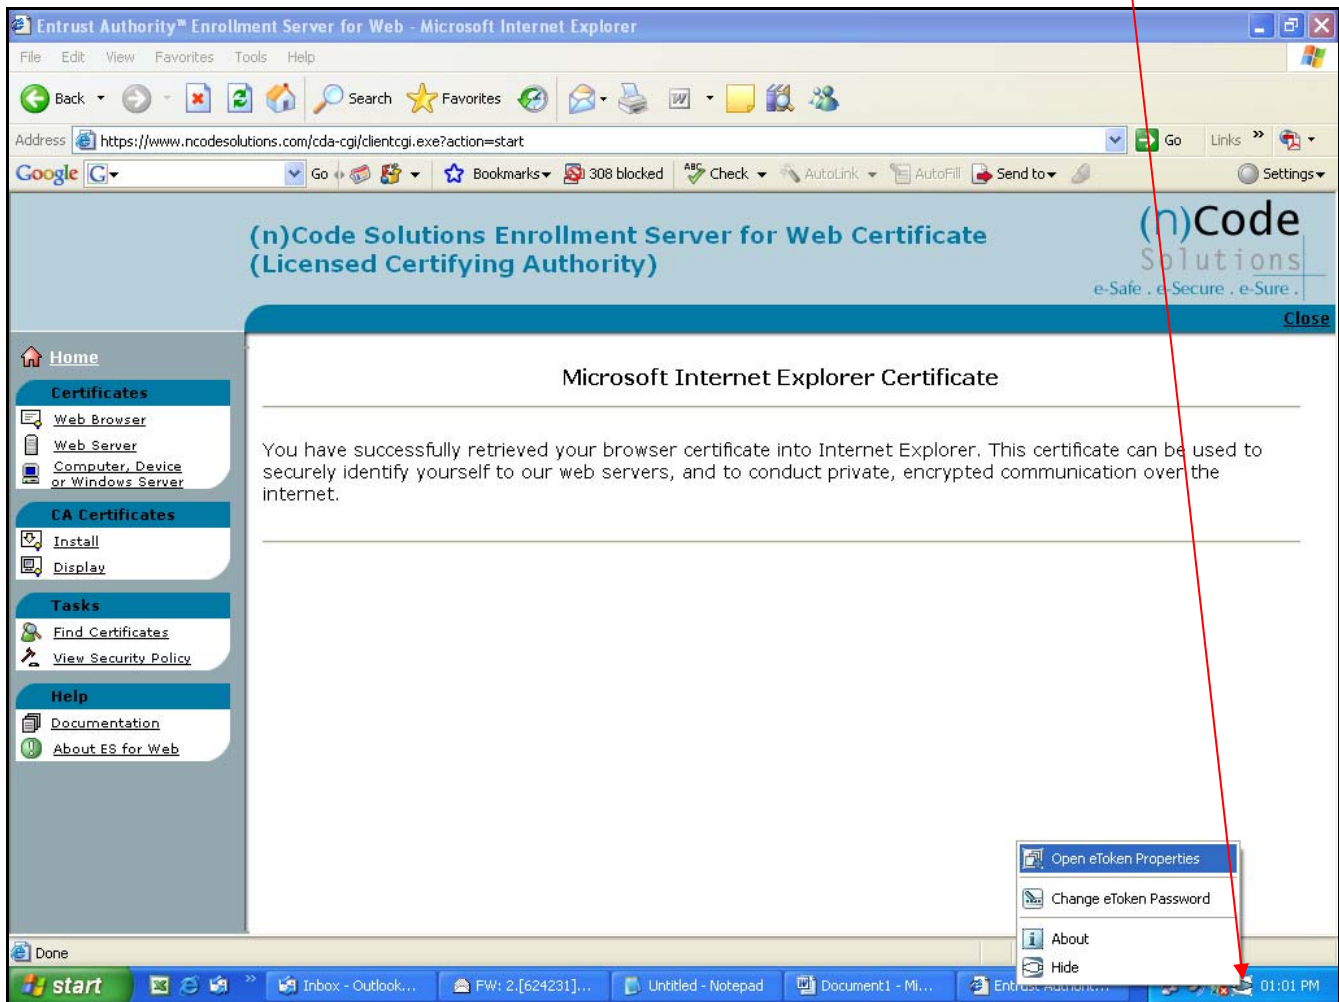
Entrust Authority™ Enrollment Server for Web - Microsoft Internet Explorer

File Edit View Favorites Tools Help

Back Search Favorites

Address https://www.ncodesolutions.com/cda-cgi/clientcgi.exe?action=start Go Links

Google G- Go Bookmarks 308 blocked Check AutoLink AutoFill Send to Settings

(n)Code Solutions Enrollment Server for Web Certificate (Licensed Certifying Authority)

(n)Code Solutions e-Safe . e-Secure . e-Sure .

Close

Home

Certificates

Web Browser

Web Server

Computer, Device or Windows Server

CA Certificates

Install

Display

Tasks

Find Certificates

View Security Policy

Help

Documentation

About ES for Web

Microsoft Internet Explorer Certificate

You have successfully retrieved your browser certificate into Internet Explorer. This certificate can be used to securely identify yourself to our web servers, and to conduct private, encrypted communication over the internet.

Open eToken Properties

Change eToken Password

About

Hide

Done

start Inbox - Outlook... FW: 2.[624231]... Untitled - Notepad Document1 - Mi... Entrust Authorit... 01:01 PM